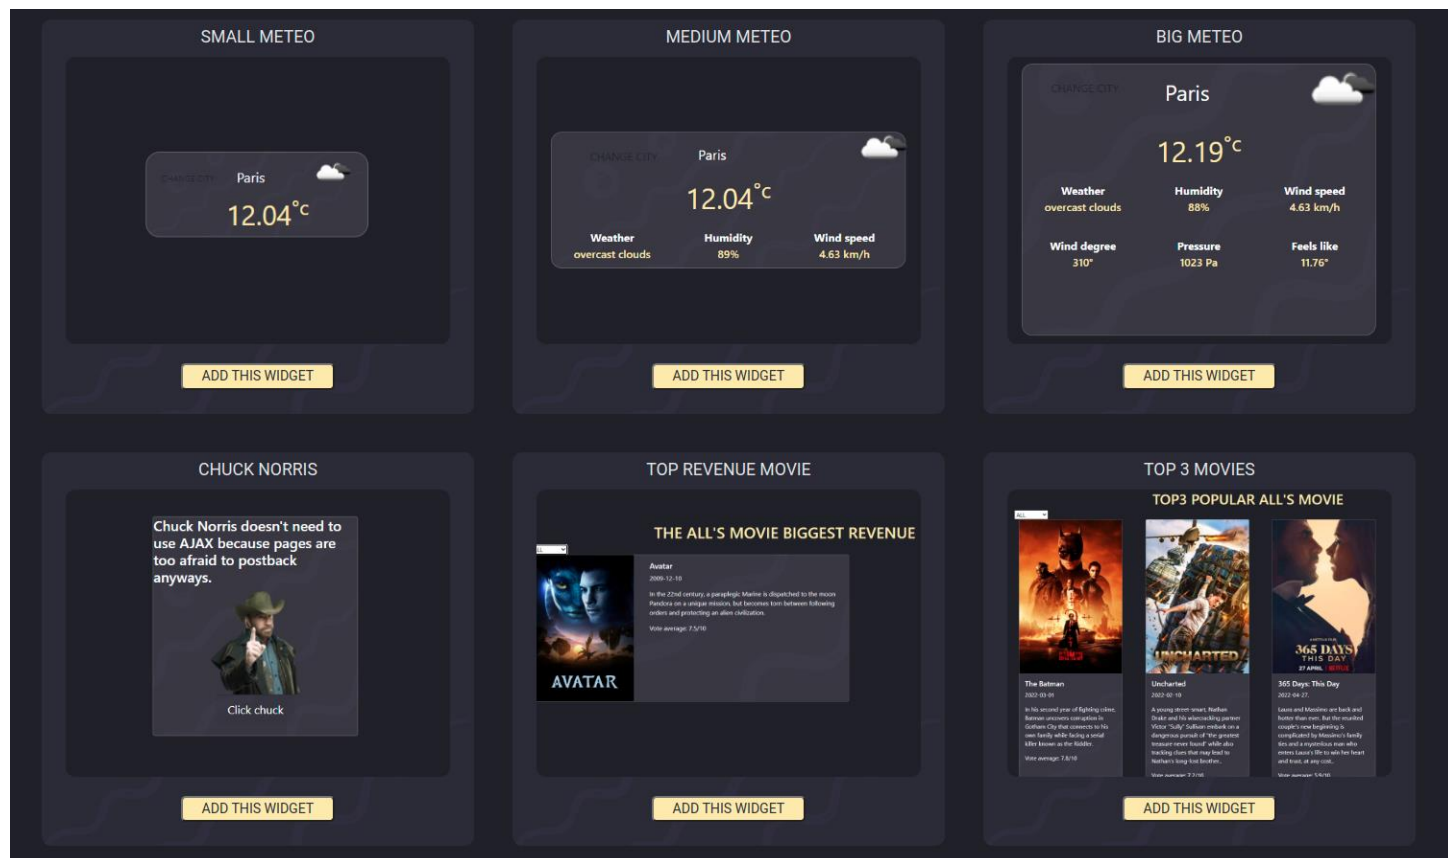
SMALL METEO

CHANGE CITY Paris

12.04°c

ADD THIS WIDGET

MEDIUM METEO

CHANGE CITY Paris

12.04°c

Weather
overcast clouds

Humidity
89%

Wind speed
4.63 km/h

ADD THIS WIDGET

BIG METEO

CHANGE CITY Paris

12.19°c

Weather
overcast clouds

Humidity
88%

Wind speed
4.63 km/h

Wind degree
310°

Pressure
1023 Pa

Feels like
11.76°

ADD THIS WIDGET

CHUCK NORRIS

Chuck Norris doesn't need to use AJAX because pages are too afraid to postback anyways.

Click chuck

ADD THIS WIDGET

TOP REVENUE MOVIE

THE ALL'S MOVIE BIGGEST REVENUE

ALL

AVATAR

Avatar
2009-12-10
In the 22nd century, a paraplegic Marine is dispatched to the moon Pandora on a unique mission, but becomes torn between following orders and protecting an alien civilization.
Vote average: 7.5/10

ADD THIS WIDGET

TOP 3 MOVIES

TOP3 POPULAR ALL'S MOVIE

ALL

The Batman
2022-03-01
In his second year of fighting crime, Batman uncovers corruption in Gotham City that connects to his own family while facing a serial killer known as the Riddler.
Vote average: 7.8/10

UNCHARTED
Uncharted
2022-02-10
A young street-smart, Nathan Drake and his wisecracking partner Victor "Sully" Sullivan embark on a dangerous pursuit of "the greatest treasure never found" while also tracking clues that may lead to Nathan's long-lost brother.
Vote average: 7.2/10

365 DAYS THIS DAY
365 Days: This Day
2022-04-27
Laura and Massimo are back and hotter than ever. But the reunited couple's new beginning is complicated by Massimo's family ties and a mysterious man who enters Laura's life to win her heart and trust, at any cost.
Vote average: 5.9/10

ADD THIS WIDGET